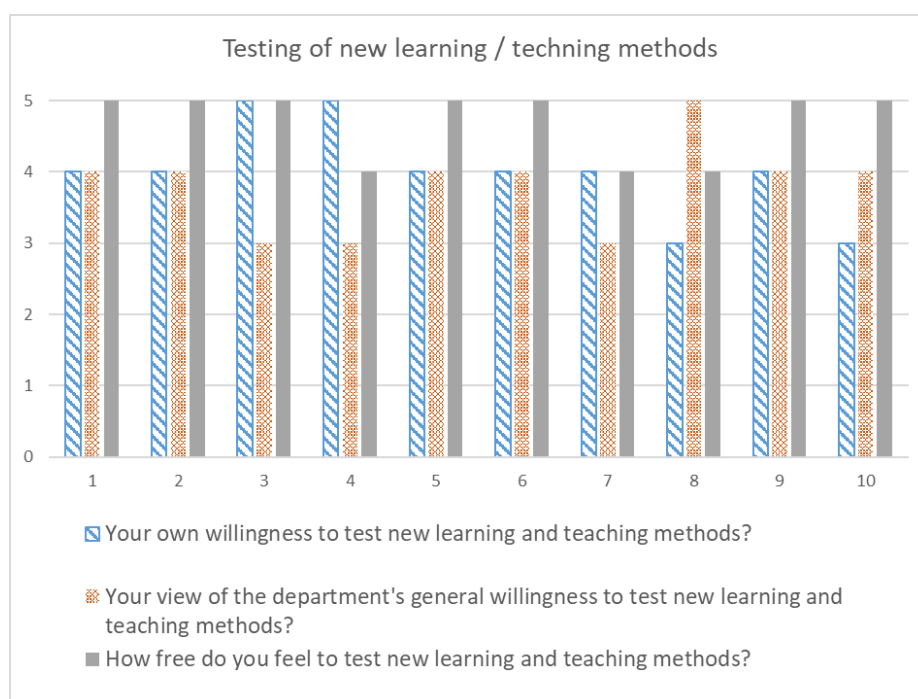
Testing of new learning / techning methods

5
4
3
2
1
0

1 2 3 4 5 6 7 8 9 10

Your own willingness to test new learning and teaching methods?

Your view of the department's general willingness to test new learning and teaching methods?

How free do you feel to test new learning and teaching methods?